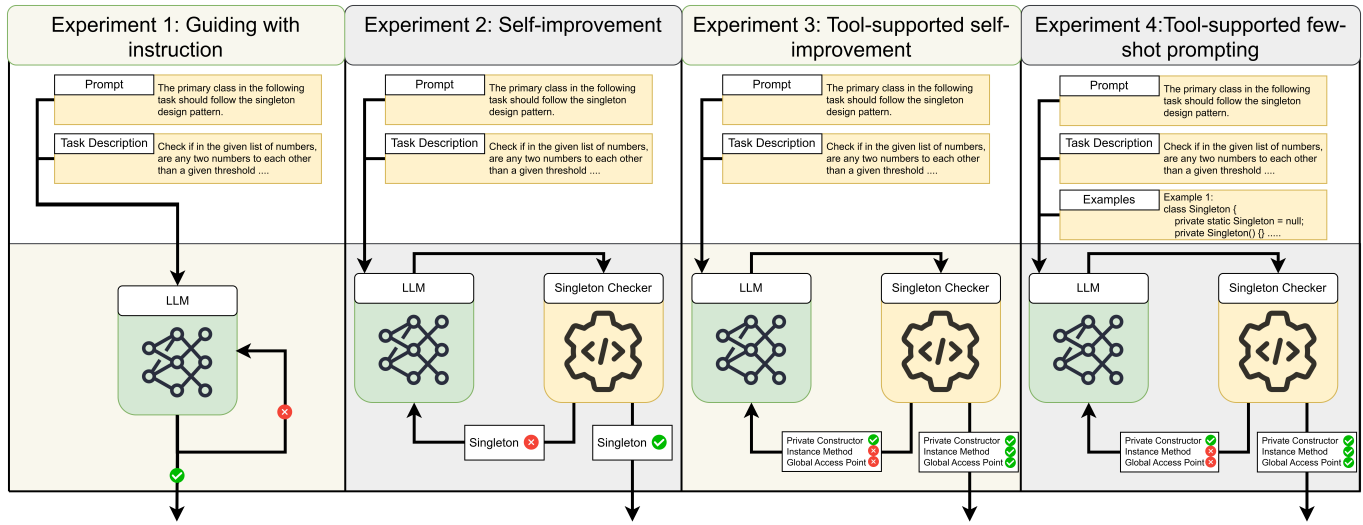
Experiment 1: Guiding with instruction

Prompt
The primary class in the following task should follow the singleton design pattern.

Task Description
Check if in the given list of numbers, are any two numbers to each other than a given threshold ....

LLM

Experiment 2: Self-improvement

Prompt
The primary class in the following task should follow the singleton design pattern.

Task Description
Check if in the given list of numbers, are any two numbers to each other than a given threshold ....

LLM

Singleton Checker

Singleton

Singleton

Experiment 3: Tool-supported self-improvement

Prompt
The primary class in the following task should follow the singleton design pattern.

Task Description
Check if in the given list of numbers, are any two numbers to each other than a given threshold ....

LLM

Singleton Checker

Private Constructor
Instance Method
Global Access Point

Private Constructor
Instance Method
Global Access Point

Experiment 4:Tool-supported few-shot prompting

Prompt
The primary class in the following task should follow the singleton design pattern.

Task Description
Check if in the given list of numbers, are any two numbers to each other than a given threshold ....

Examples
Example 1:
class Singleton {
private static Singleton = null;
private Singleton() {} .....

LLM

Singleton Checker

Private Constructor
Instance Method
Global Access Point

Private Constructor
Instance Method
Global Access Point